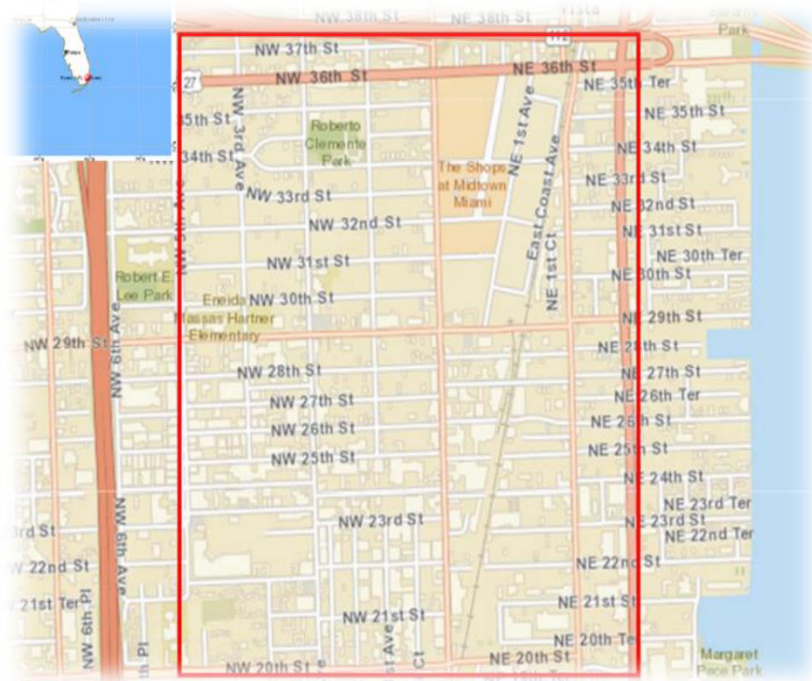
NW 38th St
NE 38th St
Vista
Park
NW 37th St
27
NW 36th St
NE 36th St
NE 35th Ter
NE 35th St
35th St
NW 3rd Ave
Roberto Clemente Park
34th St
NE 1st Ave
The Shops at Midtown Miami
East Coast Ave
NE 34th St
NW 33rd St
NE 33rd St
NE 32nd St
NW 32nd St
NE 31st St
NE 1st Ct
NE 30th Ter
NW 31st St
NE 30th St
Robert E Lee Park
Eneida Massas Hartner Elementary
NW 30th St
NE 29th St
NW 29th St
NW 6th Ave
NE 28th St
NW 28th St
NE 27th St
NE 26th Ter
NW 27th St
NE 26th St
NW 26th St
NE 25th St
NW 25th St
NE 24th St
NE 23rd Ter
3rd St
NW 23rd St
NE 23rd St
NE 22nd Ter
NW 22nd St
NW 6th Ave
NE 22nd St
21st Ter
NE 21st St
NW 6th Pl
NW 21st St
NE 20th Ter
NW 20th St
NE 20th St
Margaret Pace Park